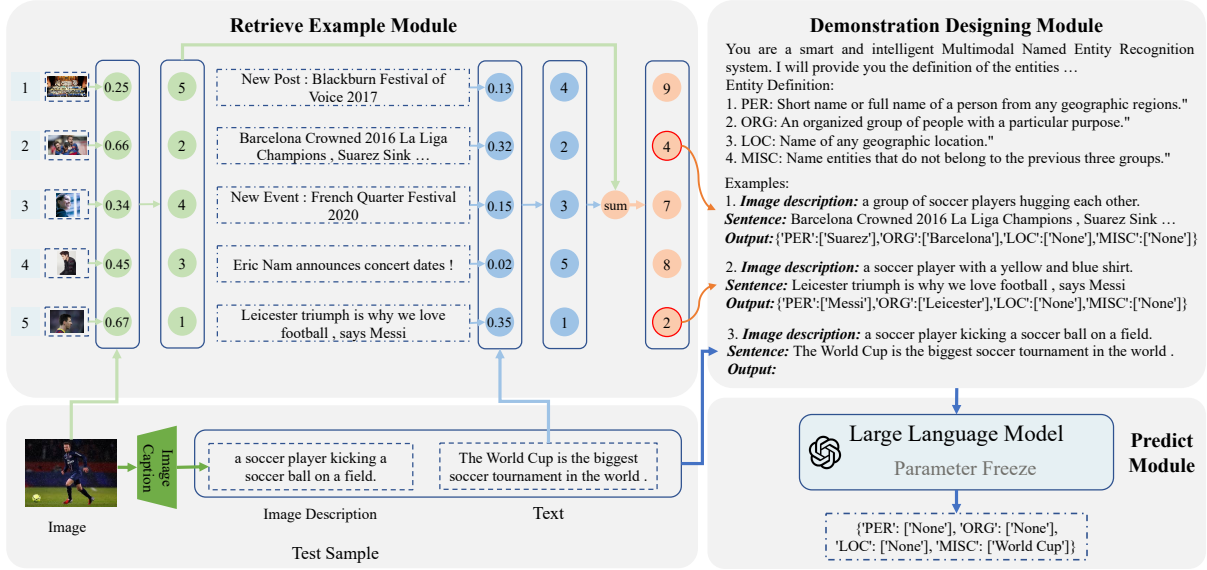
Retrieve Example Module

| | | | | | | | |
|---|---|---|---|---|---|---|---|
| 1 | 0.25 | 5 | New Post : Blackburn Festival of Voice 2017 | 0.13 | 4 | | 9 |
| 2 | 0.66 | 2 | Barcelona Crowned 2016 La Liga Champions , Suarez Sink … | 0.32 | 2 | | 4 |
| 3 | 0.34 | 4 | New Event : French Quarter Festival 2020 | 0.15 | 3 | sum | 7 |
| 4 | 0.45 | 3 | Eric Nam announces concert dates ! | 0.02 | 5 | | 8 |
| 5 | 0.67 | 1 | Leicester triumph is why we love football , says Messi | 0.35 | 1 | | 2 |

Demonstration Designing Module

You are a smart and intelligent Multimodal Named Entity Recognition system. I will provide you the definition of the entities …
Entity Definition:
1. PER: Short name or full name of a person from any geographic regions."
2. ORG: An organized group of people with a particular purpose."
3. LOC: Name of any geographic location."
4. MISC: Name entities that do not belong to the previous three groups."

Examples:
1. ***Image description:*** a group of soccer players hugging each other.
***Sentence:*** Barcelona Crowned 2016 La Liga Champions , Suarez Sink …
***Output:*** {'PER':['Suarez'],'ORG':['Barcelona'],'LOC':['None'],'MISC':['None']}

2. ***Image description:*** a soccer player with a yellow and blue shirt.
***Sentence:*** Leicester triumph is why we love football , says Messi
***Output:*** {'PER':['Messi'],'ORG':['Leicester'],'LOC':['None'],'MISC':['None']}

3. ***Image description:*** a soccer player kicking a soccer ball on a field.
***Sentence:*** The World Cup is the biggest soccer tournament in the world .
***Output:***

Image

Image Caption

a soccer player kicking a soccer ball on a field.

The World Cup is the biggest soccer tournament in the world .

Image Description

Text

Test Sample

Large Language Model

Parameter Freeze

Predict Module

{'PER': ['None'], 'ORG': ['None'], 'LOC': ['None'], 'MISC': ['World Cup']}